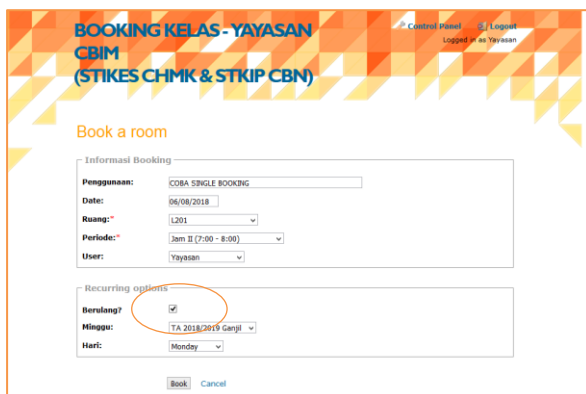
BOOKING KELAS - YAYASAN CBIM (STIKES CHMK & STKIP CBN)

Control Panel Logout
Logged in as Yayasan

Book a room

Informasi Booking

Penggunaan: COBA SINGLE BOOKING

Date: 06/08/2018

Ruang:* L201

Periode:* Jam II (7:00 - 8:00)

User: Yayasan

Recurring options

Berulang? ✔

Minggu: TA 2018/2019 Ganjil

Hari: Monday

Book Cancel